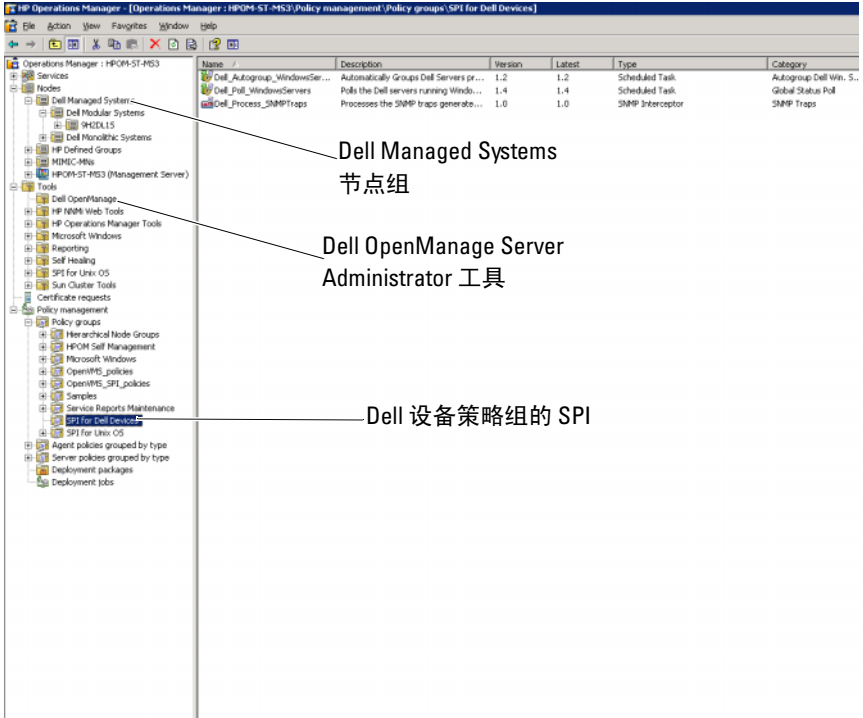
HP Operations Manager - [Operations Manager : HPOM-ST-MS3\Policy management\Policy groups\SPI for Dell Devices]

File Action View Favorites Window Help

Operations Manager : HPOM-ST-MS3
Services
Nodes
Dell Managed Systems
Dell Modular Systems
9H2DL15
Dell Monolithic Systems
HP Defined Groups
MIMIC-MNs
HPOM-ST-MS3 (Management Server)
Tools
Dell OpenManage
HP NNMi Web Tools
HP Operations Manager Tools
Microsoft Windows
Reporting
Self Healing
SPI for Unix OS
Sun Cluster Tools
Certificate requests
Policy management
Policy groups
Hierarchical Node Groups
HPOM Self Management
Microsoft Windows
OpenVMS_policies
OpenVMS_SPI_policies
Samples
Service Reports Maintenance
SPI for Dell Devices
SPI for Unix OS
Agent policies grouped by type
Server policies grouped by type
Deployment packages
Deployment jobs

| Name | Description | Version | Latest | Type | Category |
|---|---|---|---|---|---|
| Dell_Autogroup_WindowsServ... | Automatically Groups Dell Servers pr... | 1.2 | 1.2 | Scheduled Task | Autogroup Dell Win. S... |
| Dell_Poll_WindowsServers | Polls the Dell servers running Windo... | 1.4 | 1.4 | Scheduled Task | Global Status Poll |
| Dell_Process_SNMPTraps | Processes the SNMP traps generate... | 1.0 | 1.0 | SNMP Interceptor | SNMP Traps |

Dell Managed Systems 节点组

Dell OpenManage Server Administrator 工具

Dell 设备策略组的 SPI